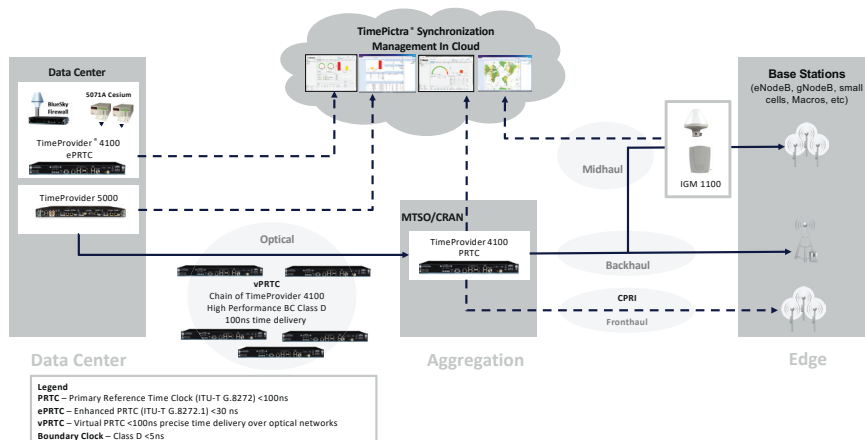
TimePictra® Synchronization Management In Cloud

Data Center

BlueSky Firewall

5071A Cesium

TimeProvider® 4100 ePRTC

TimeProvider 5000

Base Stations (eNodeB, gNodeB, small cells, Macros, etc)

Midhaul

IGM 1100

MTSO/CRAN

Optical

TimeProvider 4100 PRTC

vPRTC
Chain of TimeProvider 4100
High Performance BC Class D
100ns time delivery

Backhaul

CPRI

Fronthaul

Data Center

Aggregation

Edge

Legend
PRTC – Primary Reference Time Clock (ITU-T G.8272) <100ns
ePRTC – Enhanced PRTC (ITU-T G.8272.1) <30 ns
vPRTC – Virtual PRTC <100ns precise time delivery over optical networks
Boundary Clock – Class D <5ns